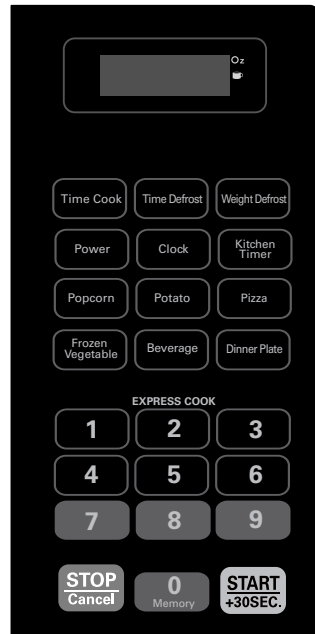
Oz

Time Cook
Time Defrost
Weight Defrost

Power
Clock
Kitchen Timer

Popcorn
Potato
Pizza

Frozen Vegetable
Beverage
Dinner Plate

EXPRESS COOK

1
2
3

4
5
6

7
8
9

STOP
Cancel
0
Memory
START
+30SEC.